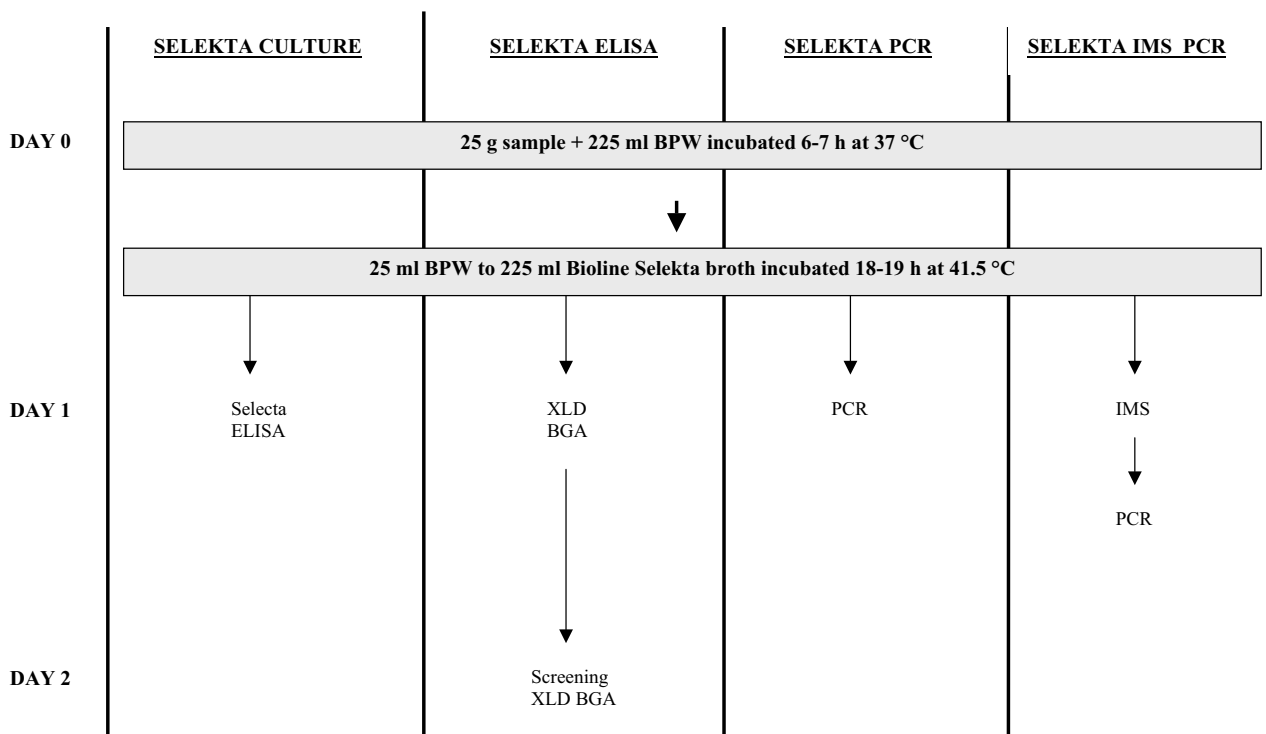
SELEKTA CULTURE

SELEKTA ELISA

SELEKTA PCR

SELEKTA IMS PCR

DAY 0

25 g sample + 225 ml BPW incubated 6-7 h at 37 °C

25 ml BPW to 225 ml Bioline Selekta broth incubated 18-19 h at 41.5 °C

DAY 1

Selecta ELISA

XLD BGA

PCR

IMS

PCR

DAY 2

Screening XLD BGA